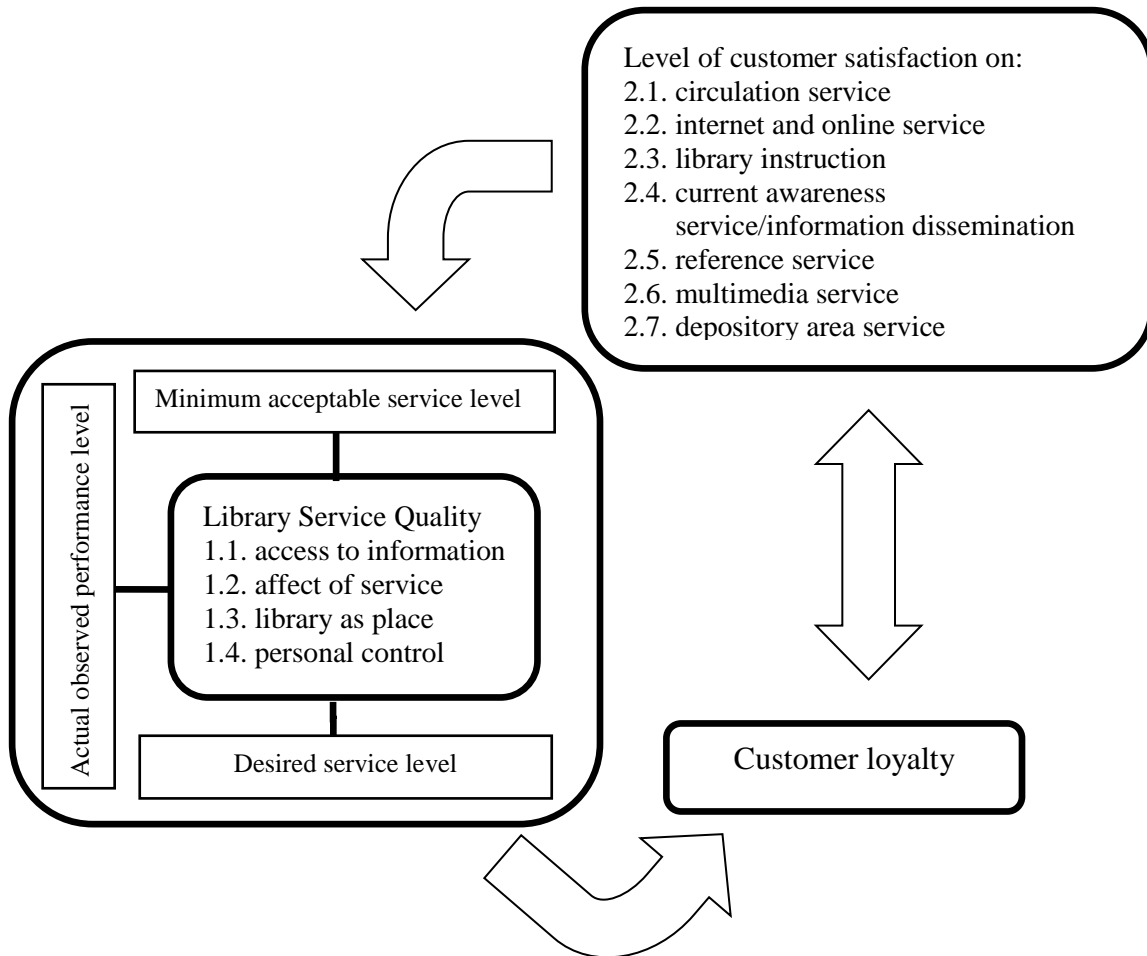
Level of customer satisfaction on:
2.1. circulation service
2.2. internet and online service
2.3. library instruction
2.4. current awareness service/information dissemination
2.5. reference service
2.6. multimedia service
2.7. depository area service

Actual observed performance level

Minimum acceptable service level

Library Service Quality
1.1. access to information
1.2. affect of service
1.3. library as place
1.4. personal control

Desired service level

Customer loyalty